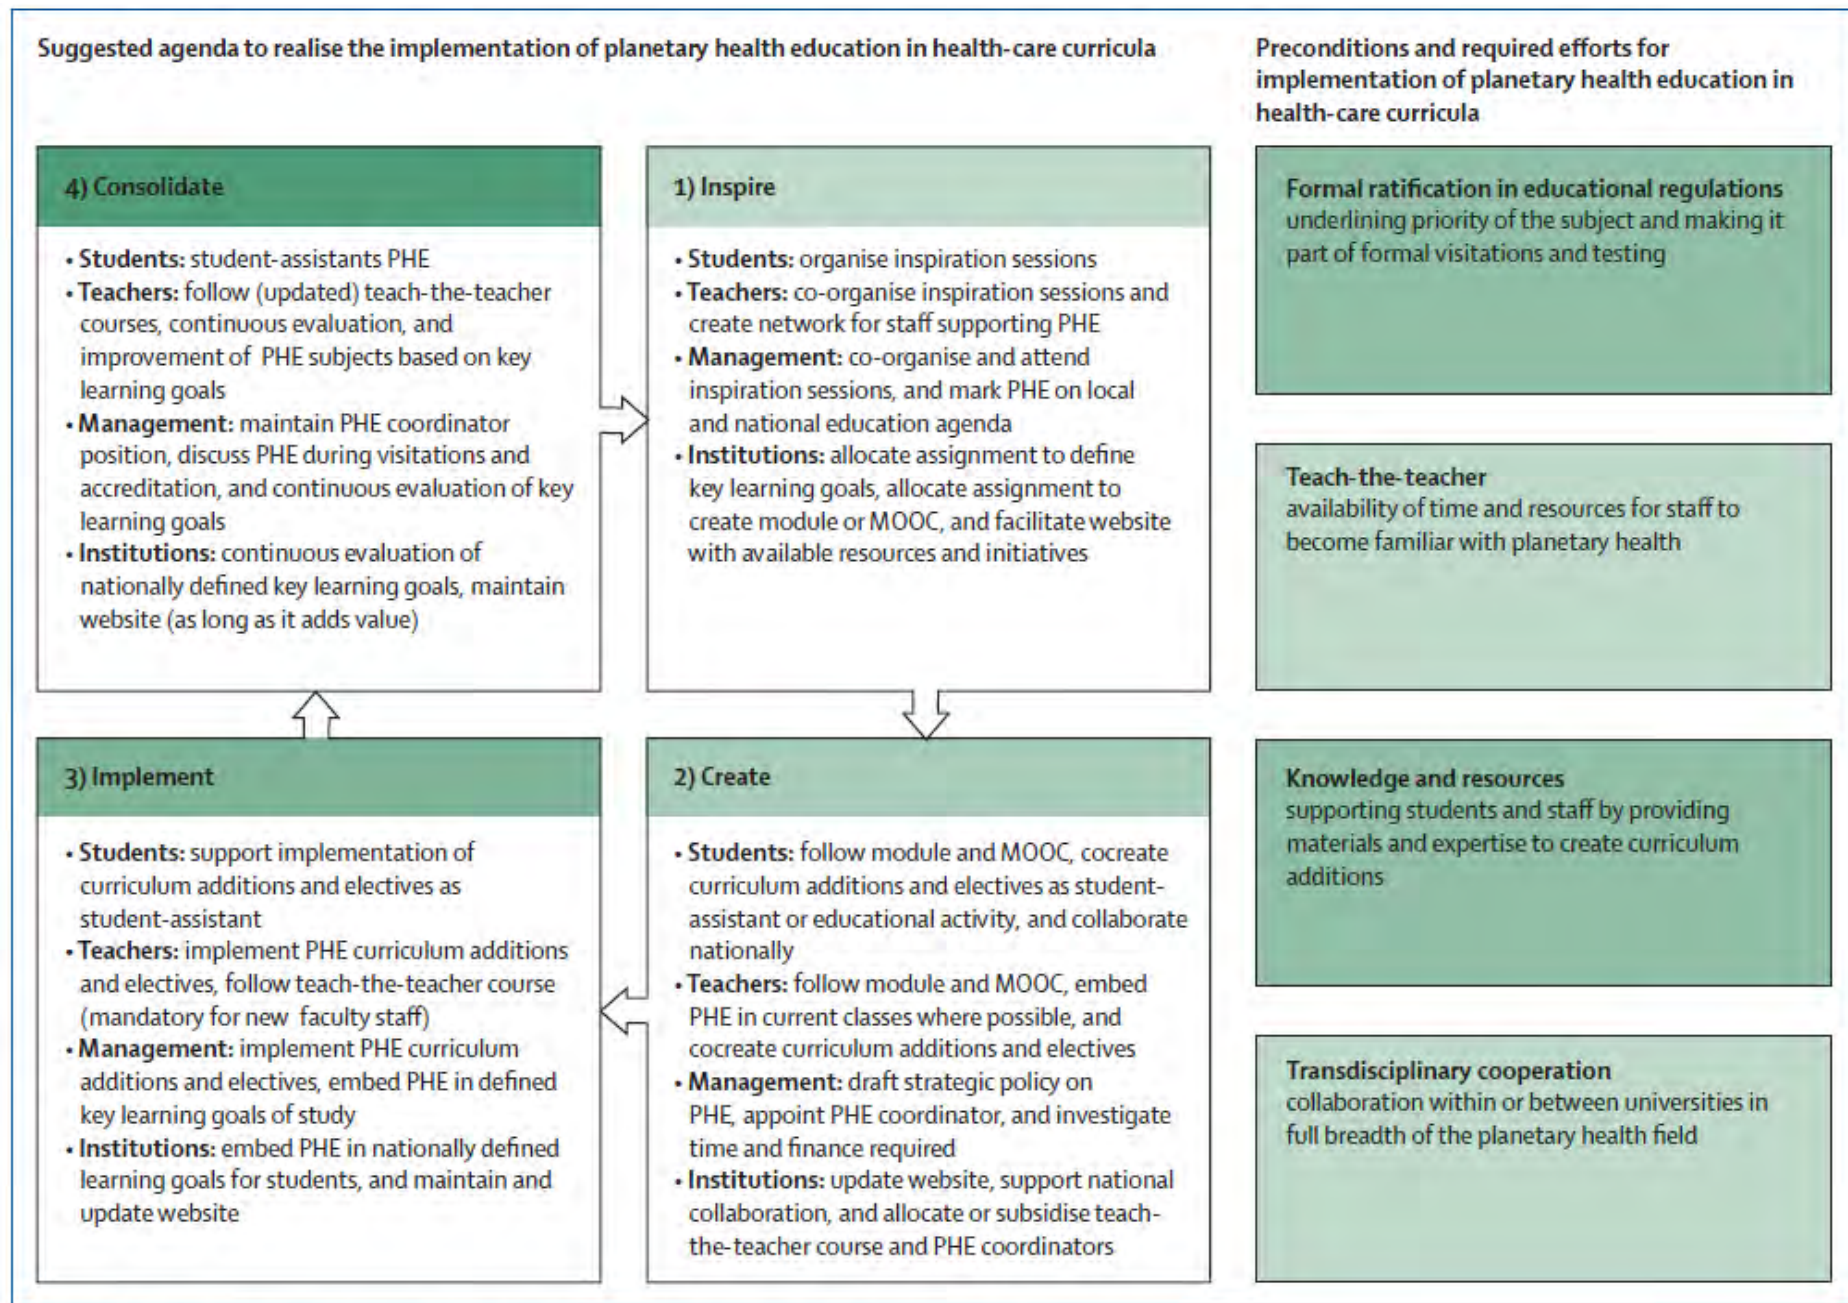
Suggested agenda to realise the implementation of planetary health education in health-care curricula

1) Inspire

• Students: organise inspiration sessions
• Teachers: co-organise inspiration sessions and create network for staff supporting PHE
• Management: co-organise and attend inspiration sessions, and mark PHE on local and national education agenda
• Institutions: allocate assignment to define key learning goals, allocate assignment to create module or MOOC, and facilitate website with available resources and initiatives

2) Create

• Students: follow module and MOOC, cocreate curriculum additions and electives as student-assistant or educational activity, and collaborate nationally
• Teachers: follow module and MOOC, embed PHE in current classes where possible, and cocreate curriculum additions and electives
• Management: draft strategic policy on PHE, appoint PHE coordinator, and investigate time and finance required
• Institutions: update website, support national collaboration, and allocate or subsidise teach-the-teacher course and PHE coordinators

3) Implement

• Students: support implementation of curriculum additions and electives as student-assistant
• Teachers: implement PHE curriculum additions and electives, follow teach-the-teacher course (mandatory for new faculty staff)
• Management: implement PHE curriculum additions and electives, embed PHE in defined key learning goals of study
• Institutions: embed PHE in nationally defined learning goals for students, and maintain and update website

4) Consolidate

• Students: student-assistants PHE
• Teachers: follow (updated) teach-the-teacher courses, continuous evaluation, and improvement of PHE subjects based on key learning goals
• Management: maintain PHE coordinator position, discuss PHE during visitations and accreditation, and continuous evaluation of key learning goals
• Institutions: continuous evaluation of nationally defined key learning goals, maintain website (as long as it adds value)

Preconditions and required efforts for implementation of planetary health education in health-care curricula

Formal ratification in educational regulations
underlining priority of the subject and making it part of formal visitations and testing

Teach-the-teacher
availability of time and resources for staff to become familiar with planetary health

Knowledge and resources
supporting students and staff by providing materials and expertise to create curriculum additions

Transdisciplinary cooperation
collaboration within or between universities in full breadth of the planetary health field